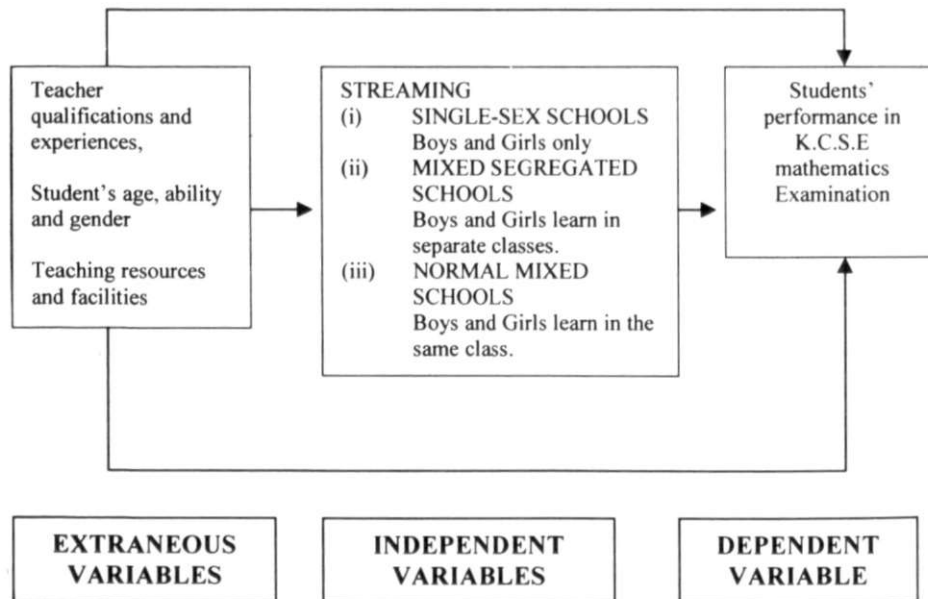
Teacher qualifications and experiences,

Student's age, ability and gender

Teaching resources and facilities

STREAMING
(i) SINGLE-SEX SCHOOLS
Boys and Girls only
(ii) MIXED SEGREGATED SCHOOLS
Boys and Girls learn in separate classes.
(iii) NORMAL MIXED SCHOOLS
Boys and Girls learn in the same class.

Students' performance in K.C.S.E mathematics Examination

EXTRANEOUS VARIABLES

INDEPENDENT VARIABLES

DEPENDENT VARIABLE